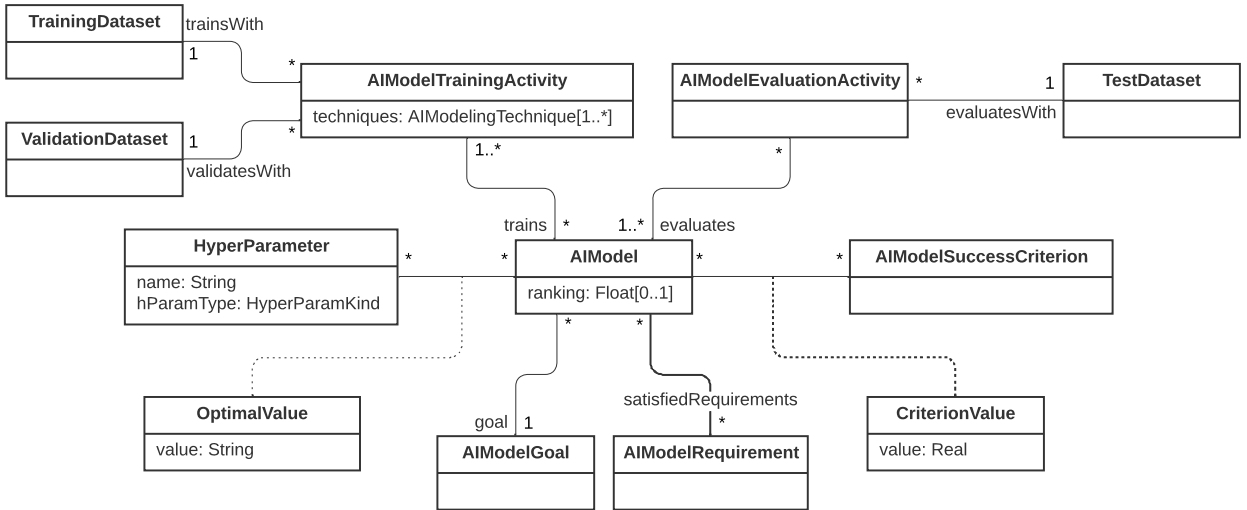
TrainingDataset

trainsWith

1

*

AIModelTrainingActivity

techniques: AIModelingTechnique[1..*]

AIModelEvaluationActivity

*

1

TestDataset

evaluatesWith

ValidationDataset

1

*

validatesWith

1..*

*

trains

*

1..*

evaluates

HyperParameter

name: String
hParamType: HyperParamKind

*

*

AIModel

ranking: Float[0..1]

*

*

AIModelSuccessCriterion

*

*

OptimalValue

value: String

goal

1

AIModelGoal

satisfiedRequirements

*

AIModelRequirement

CriterionValue

value: Real